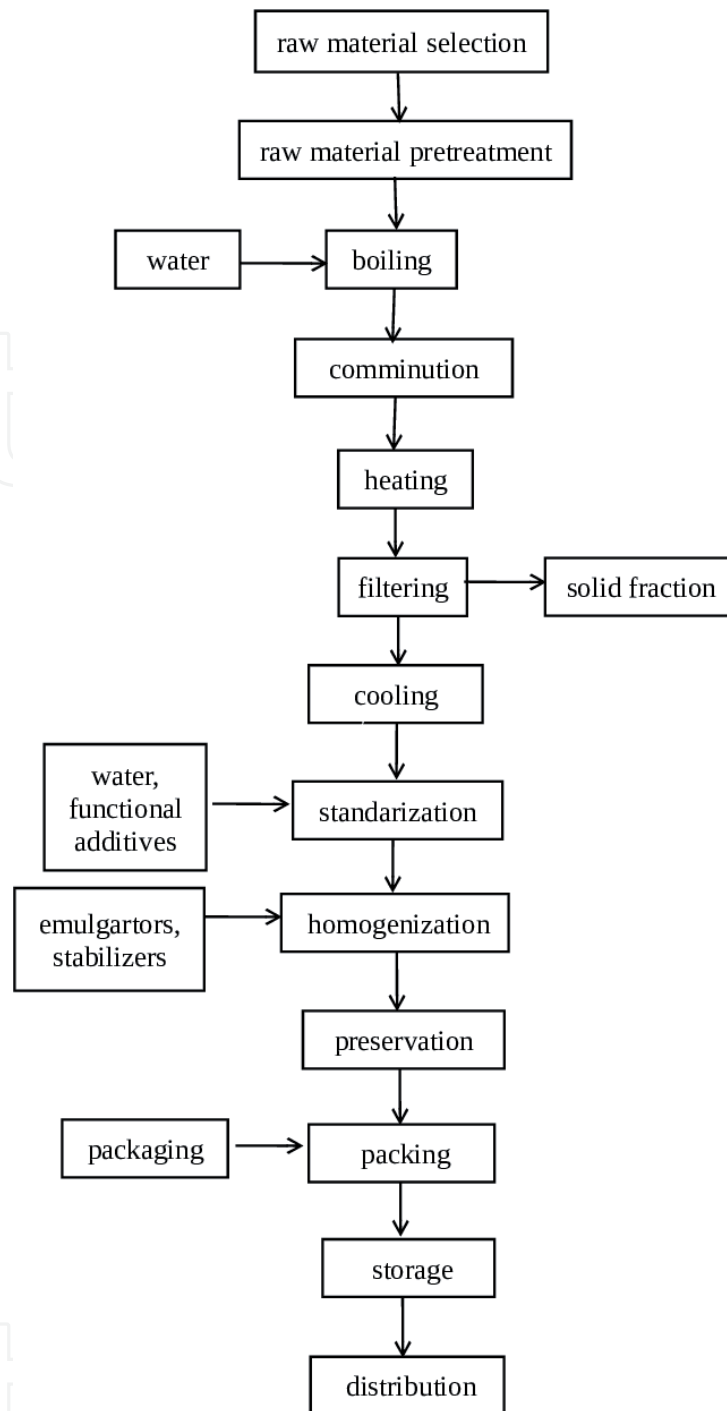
raw material selection

raw material pretreatment

water

boiling

comminution

heating

filtering

solid fraction

cooling

water, functional additives

standarization

emulgartors, stabilizers

homogenization

preservation

packaging

packing

storage

distribution